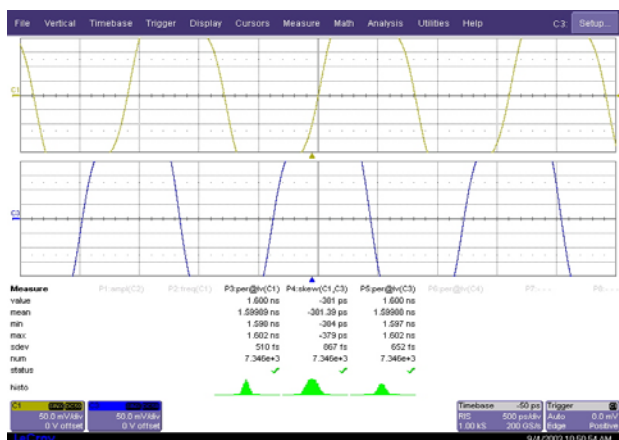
File Vertical Timebase Trigger Display Cursors Measure Math Analysis Utilities Help C3 Setup...

C1

C3

| Measure | P1:ampl(C3) | P2:freq(C1) | P3:per@lv(C1) | P4:skew(C1,C3) | P5:per@lv(C3) | P6:per@lv(C4) | P7:--- | P8:--- |
|---|---|---|---|---|---|---|---|---|
| value | | | 1.600 ns | -381 ps | 1.600 ns | | | |
| mean | | | 1.59989 ns | -381.39 ps | 1.59988 ns | | | |
| min | | | 1.598 ns | -384 ps | 1.597 ns | | | |
| max | | | 1.602 ns | -379 ps | 1.602 ns | | | |
| sdev | | | 510 fs | 867 fs | 652 fs | | | |
| num | | | 7.346e+3 | 7.346e+3 | 7.346e+3 | | | |
| status | | | ✓ | ✓ | ✓ | | | |
| histo | | | | | | | | |

C1 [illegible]
50.0 mV/div
0 V offset

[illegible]
50.0 mV/div
0 V offset

Timebase -50 ps
RIS 500 ps/div
1.00 kS 200 GS/s

Trigger
Auto 0.0 mV
Edge Positive

LeCroy

9/4/2002 10:50:54 AM